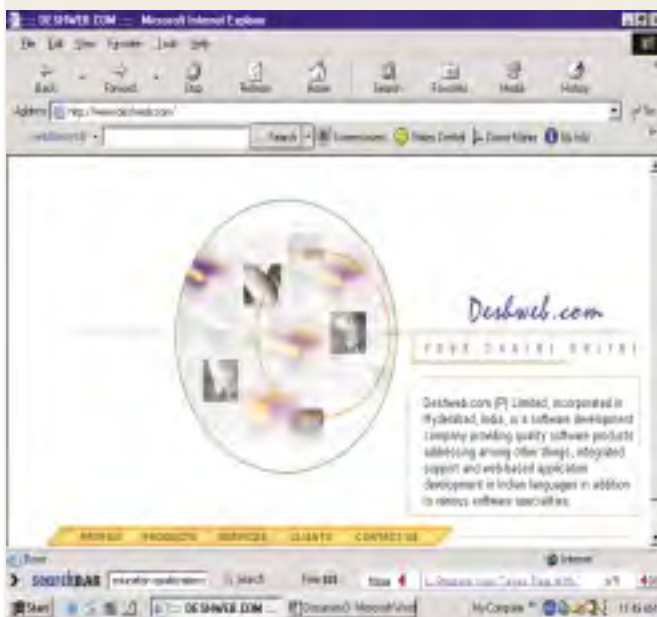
:: DESHWEB.COM :: - Microsoft Internet Explorer

File Edit View Favorites Tools Help

Back Forward Stop Refresh Home Search Favorites Media History

Address http://www.deshweb.com/

Search

Deshweb.com

YOUR DIGITAL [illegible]

Deshweb.com (P) Limited, incorporated in Hyderabad, India, is a software development company providing quality software products addressing among other things, integrated support and web-based application development in Indian languages in addition to various software specialities.

PROFILE PRODUCTS SERVICES CLIENTS CONTACT US

Done

Internet

Start DESHWEB.COM Document3 - Microsoft Word My Computer